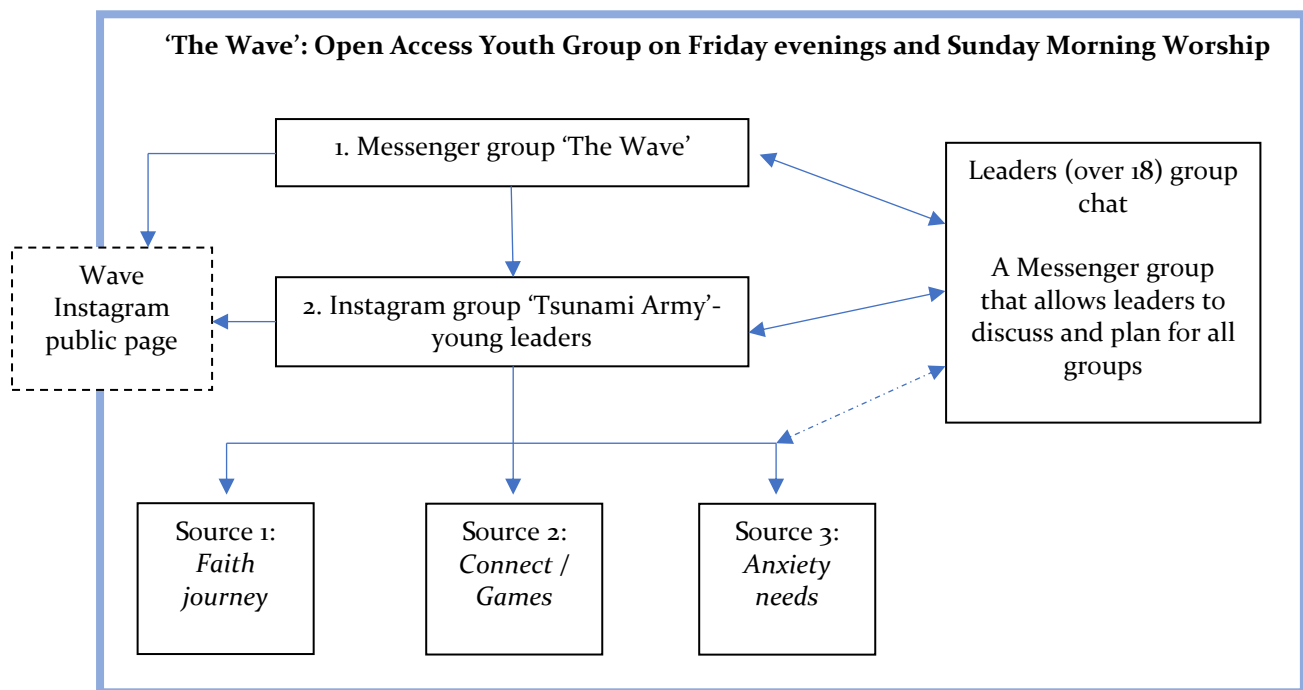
**'The Wave': Open Access Youth Group on Friday evenings and Sunday Morning Worship**

1. Messenger group 'The Wave'

Leaders (over 18) group chat

A Messenger group that allows leaders to discuss and plan for all groups

Wave Instagram public page

2. Instagram group 'Tsunami Army'- young leaders

Source 1: *Faith journey*

Source 2: *Connect / Games*

Source 3: *Anxiety needs*